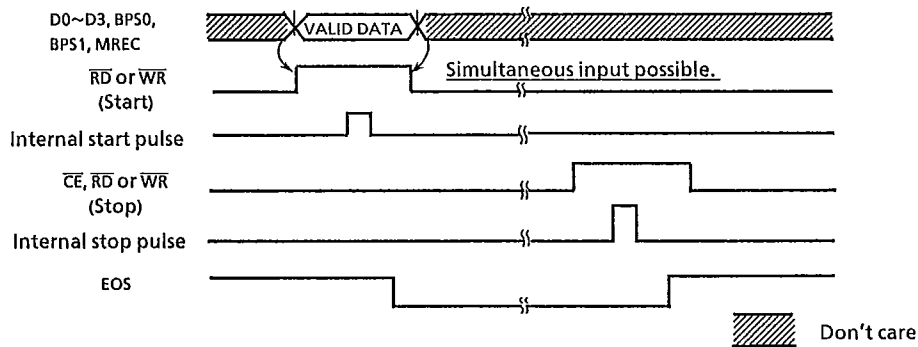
D0~D3, BPS0, BPS1, MREC

VALID DATA

$\overline{RD}$ or $\overline{WR}$ (Start)

Simultaneous input possible.

Internal start pulse

$\overline{CE}$, $\overline{RD}$ or $\overline{WR}$ (Stop)

Internal stop pulse

EOS

Don't care